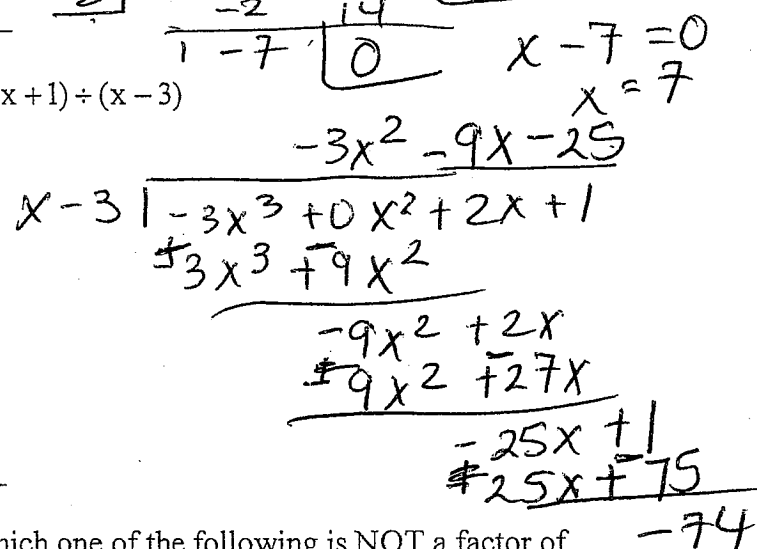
$-2 \quad 14$
$1 \quad -7 \quad | \; 0$ $\quad x-7=0$
$x=7$

$x+1) \div (x-3)$

$-3x^2-9x-25$
$x-3 \,\overline{)\, -3x^3+0x^2+2x+1}$
$\mp 3x^3 \mp 9x^2$
$-9x^2+2x$
$\mp 9x^2 \mp 27x$
$-25x+1$
$\mp 25x \mp 75$
$-74$

hich one of the following is NOT a factor of